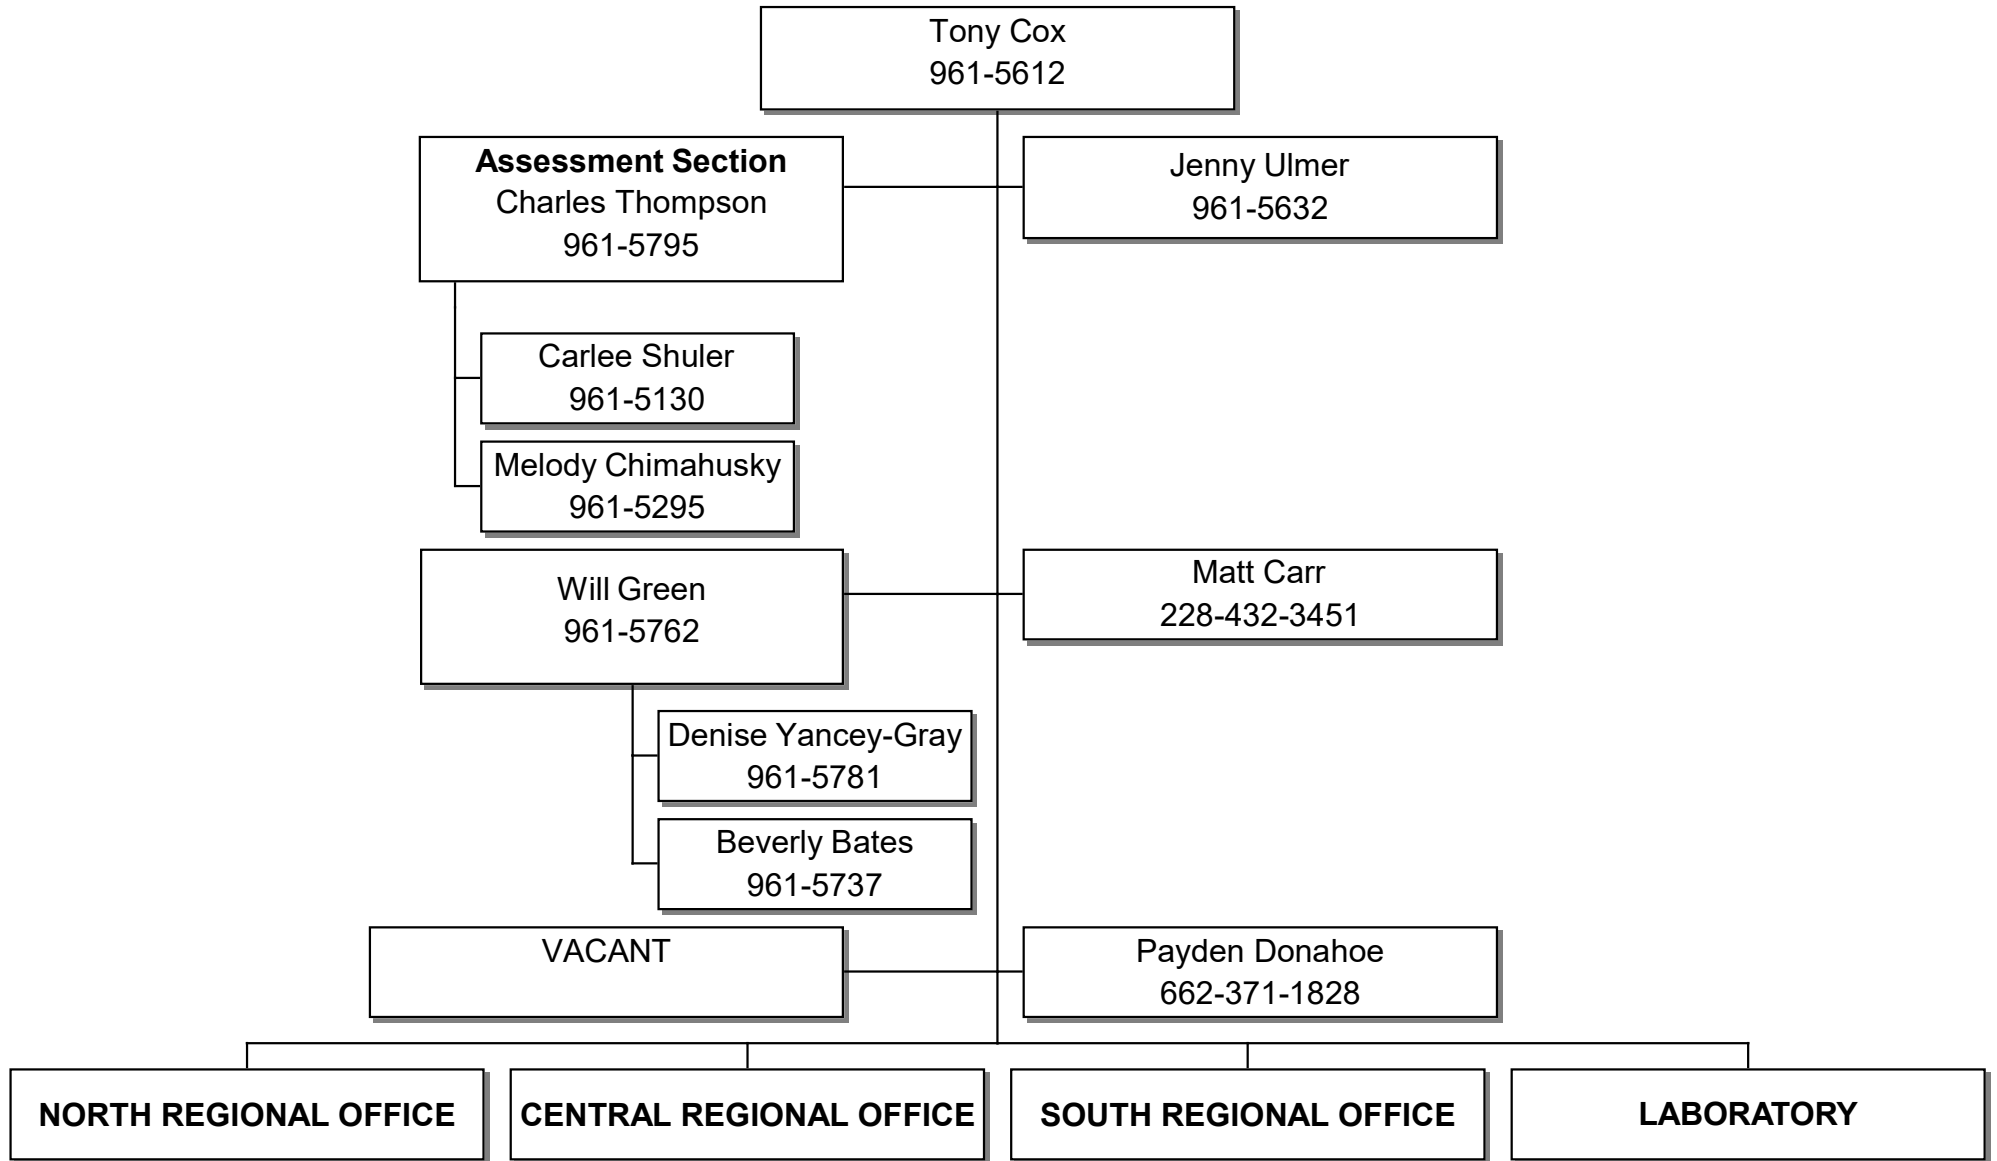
Tony Cox
961-5612

**Assessment Section**
Charles Thompson
961-5795

Jenny Ulmer
961-5632

Carlee Shuler
961-5130

Melody Chimahusky
961-5295

Will Green
961-5762

Matt Carr
228-432-3451

Denise Yancey-Gray
961-5781

Beverly Bates
961-5737

VACANT

Payden Donahoe
662-371-1828

**NORTH REGIONAL OFFICE**

**CENTRAL REGIONAL OFFICE**

**SOUTH REGIONAL OFFICE**

**LABORATORY**